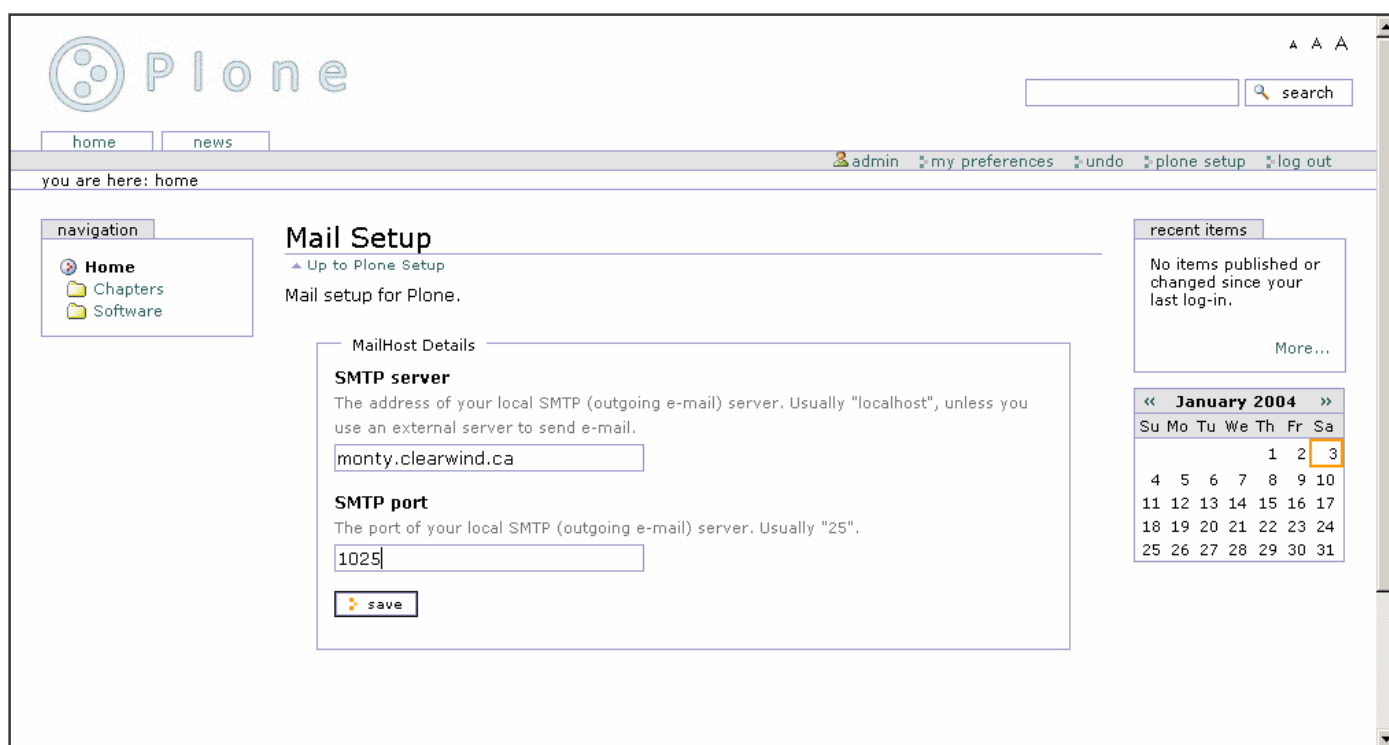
Plone

A A A

search

home | news

admin | my preferences | undo | plone setup | log out

you are here: home

navigation

Home
Chapters
Software

Mail Setup

Up to Plone Setup

Mail setup for Plone.

MailHost Details

SMTP server

The address of your local SMTP (outgoing e-mail) server. Usually "localhost", unless you use an external server to send e-mail.

monty.clearwind.ca

SMTP port

The port of your local SMTP (outgoing e-mail) server. Usually "25".

1025

save

recent items

No items published or changed since your last log-in.

More...

« January 2004 »

| Su | Mo | Tu | We | Th | Fr | Sa |
|---|---|---|---|---|---|---|
| | | | | 1 | 2 | 3 |
| 4 | 5 | 6 | 7 | 8 | 9 | 10 |
| 11 | 12 | 13 | 14 | 15 | 16 | 17 |
| 18 | 19 | 20 | 21 | 22 | 23 | 24 |
| 25 | 26 | 27 | 28 | 29 | 30 | 31 |